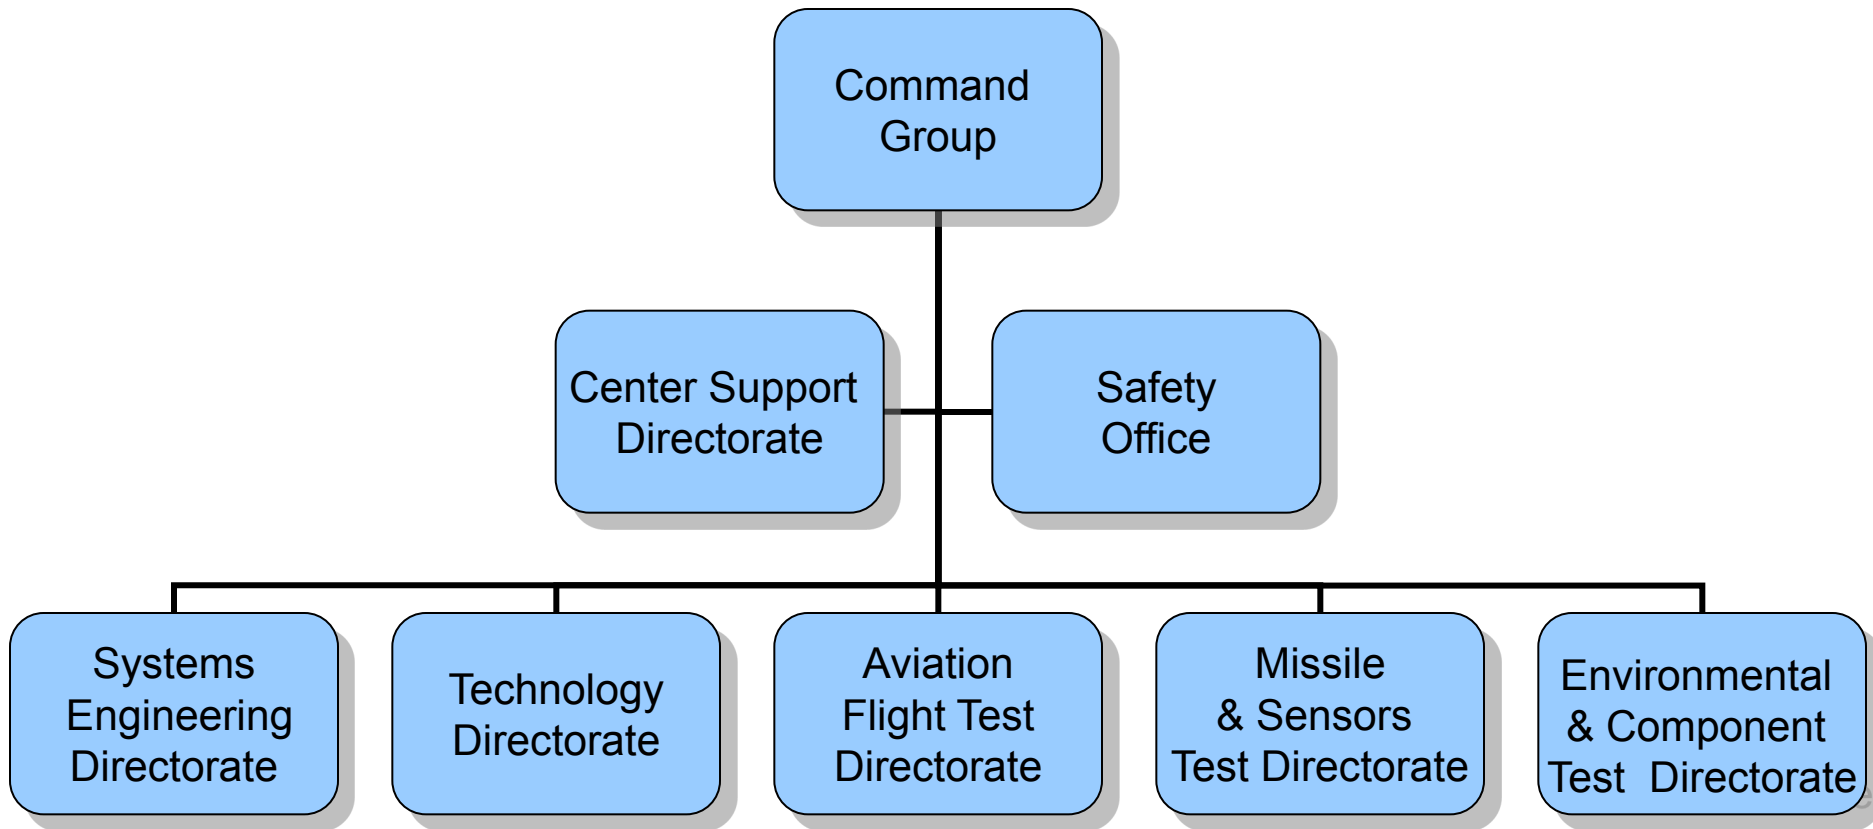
Command Group

Center Support Directorate

Safety Office

Systems Engineering Directorate

Technology Directorate

Aviation Flight Test Directorate

Missile & Sensors Test Directorate

Environmental & Component Test Directorate